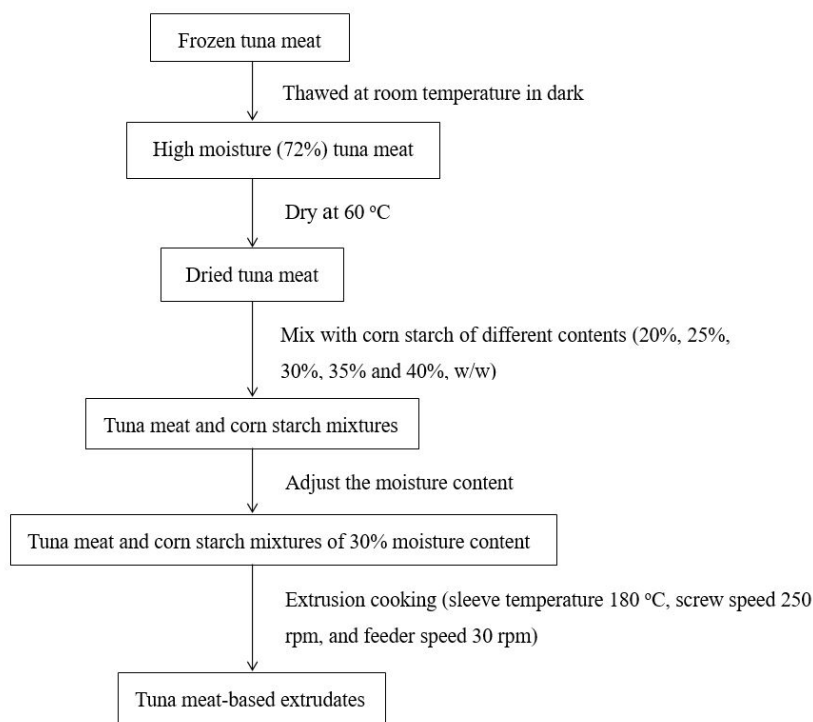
Frozen tuna meat

Thawed at room temperature in dark

High moisture (72%) tuna meat

Dry at 60 °C

Dried tuna meat

Mix with corn starch of different contents (20%, 25%, 30%, 35% and 40%, w/w)

Tuna meat and corn starch mixtures

Adjust the moisture content

Tuna meat and corn starch mixtures of 30% moisture content

Extrusion cooking (sleeve temperature 180 °C, screw speed 250 rpm, and feeder speed 30 rpm)

Tuna meat-based extrudates